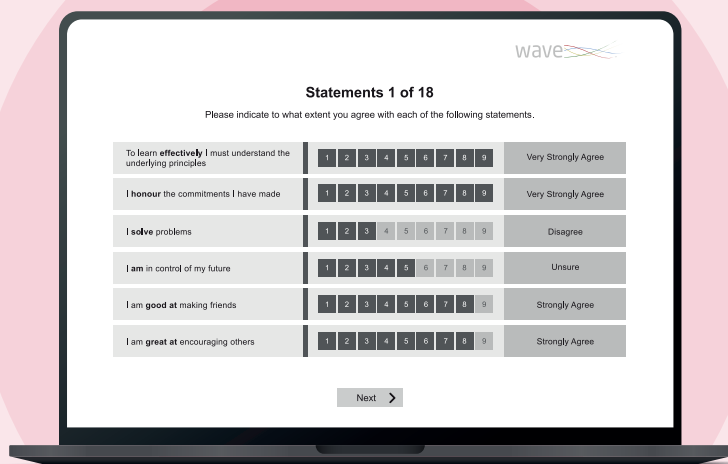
wave

**Statements 1 of 18**

Please indicate to what extent you agree with each of the following statements.

| | | |
|---|---|---|
| To learn **effectively** I must understand the underlying principles | 1 2 3 4 5 6 7 8 9 | Very Strongly Agree |
| I **honour** the commitments I have made | 1 2 3 4 5 6 7 8 9 | Very Strongly Agree |
| I **solve** problems | 1 2 3 4 5 6 7 8 9 | Disagree |
| I **am** in control of my future | 1 2 3 4 5 6 7 8 9 | Unsure |
| I am **good at** making friends | 1 2 3 4 5 6 7 8 9 | Strongly Agree |
| I am **great at** encouraging others | 1 2 3 4 5 6 7 8 9 | Strongly Agree |

Next